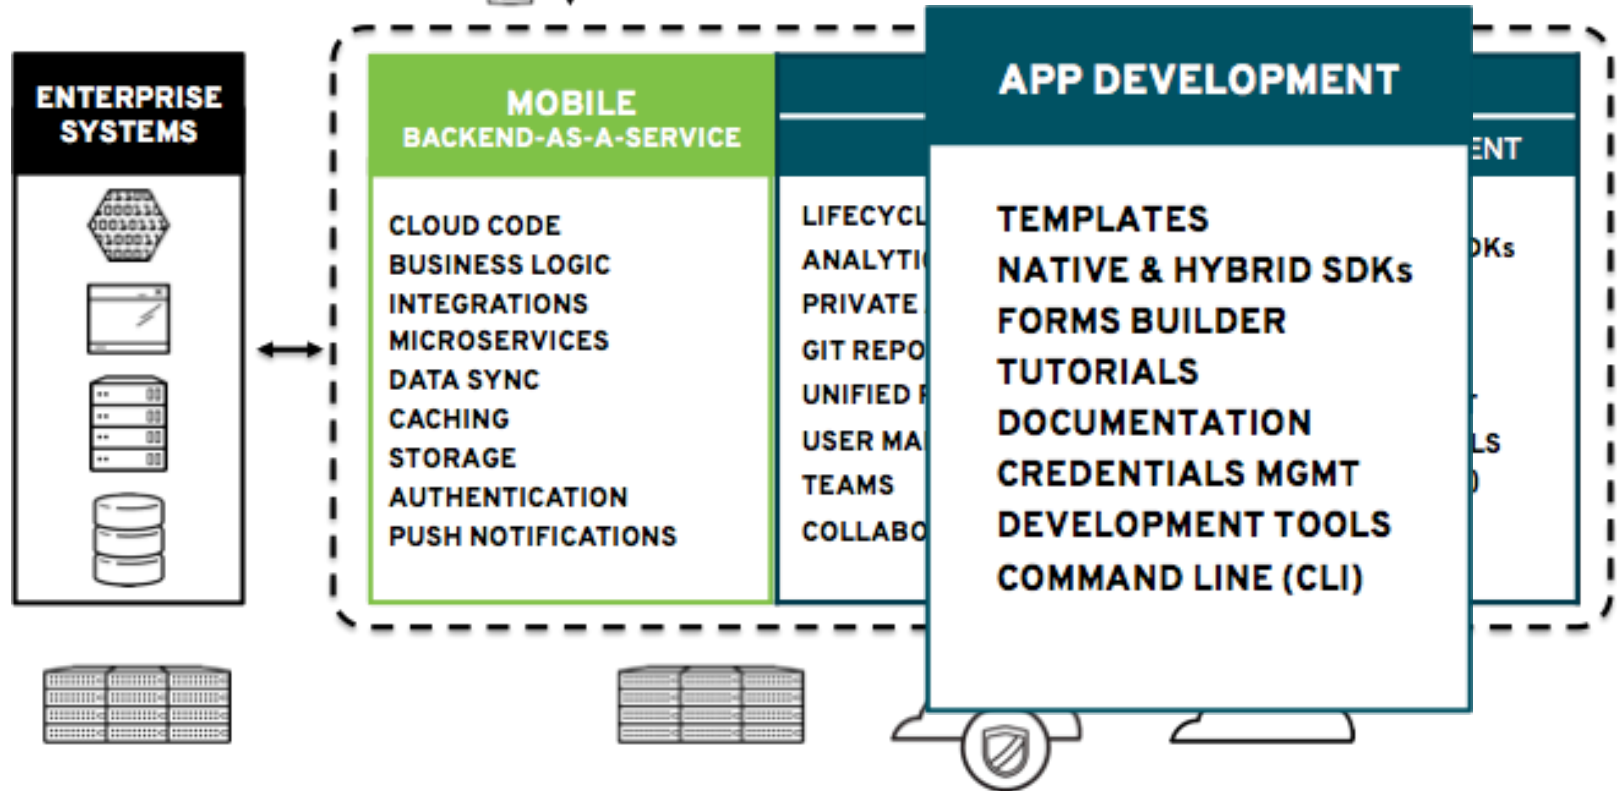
ENTERPRISE SYSTEMS

MOBILE
BACKEND-AS-A-SERVICE

CLOUD CODE
BUSINESS LOGIC
INTEGRATIONS
MICROSERVICES
DATA SYNC
CACHING
STORAGE
AUTHENTICATION
PUSH NOTIFICATIONS

LIFECYCL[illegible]
ANALYTI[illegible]
PRIVATE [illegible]
GIT REPO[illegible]
UNIFIED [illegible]
USER MA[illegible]
TEAMS
COLLABO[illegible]

APP DEVELOPMENT

TEMPLATES
NATIVE & HYBRID SDKs
FORMS BUILDER
TUTORIALS
DOCUMENTATION
CREDENTIALS MGMT
DEVELOPMENT TOOLS
COMMAND LINE (CLI)

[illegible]ENT
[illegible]DKs
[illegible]LS